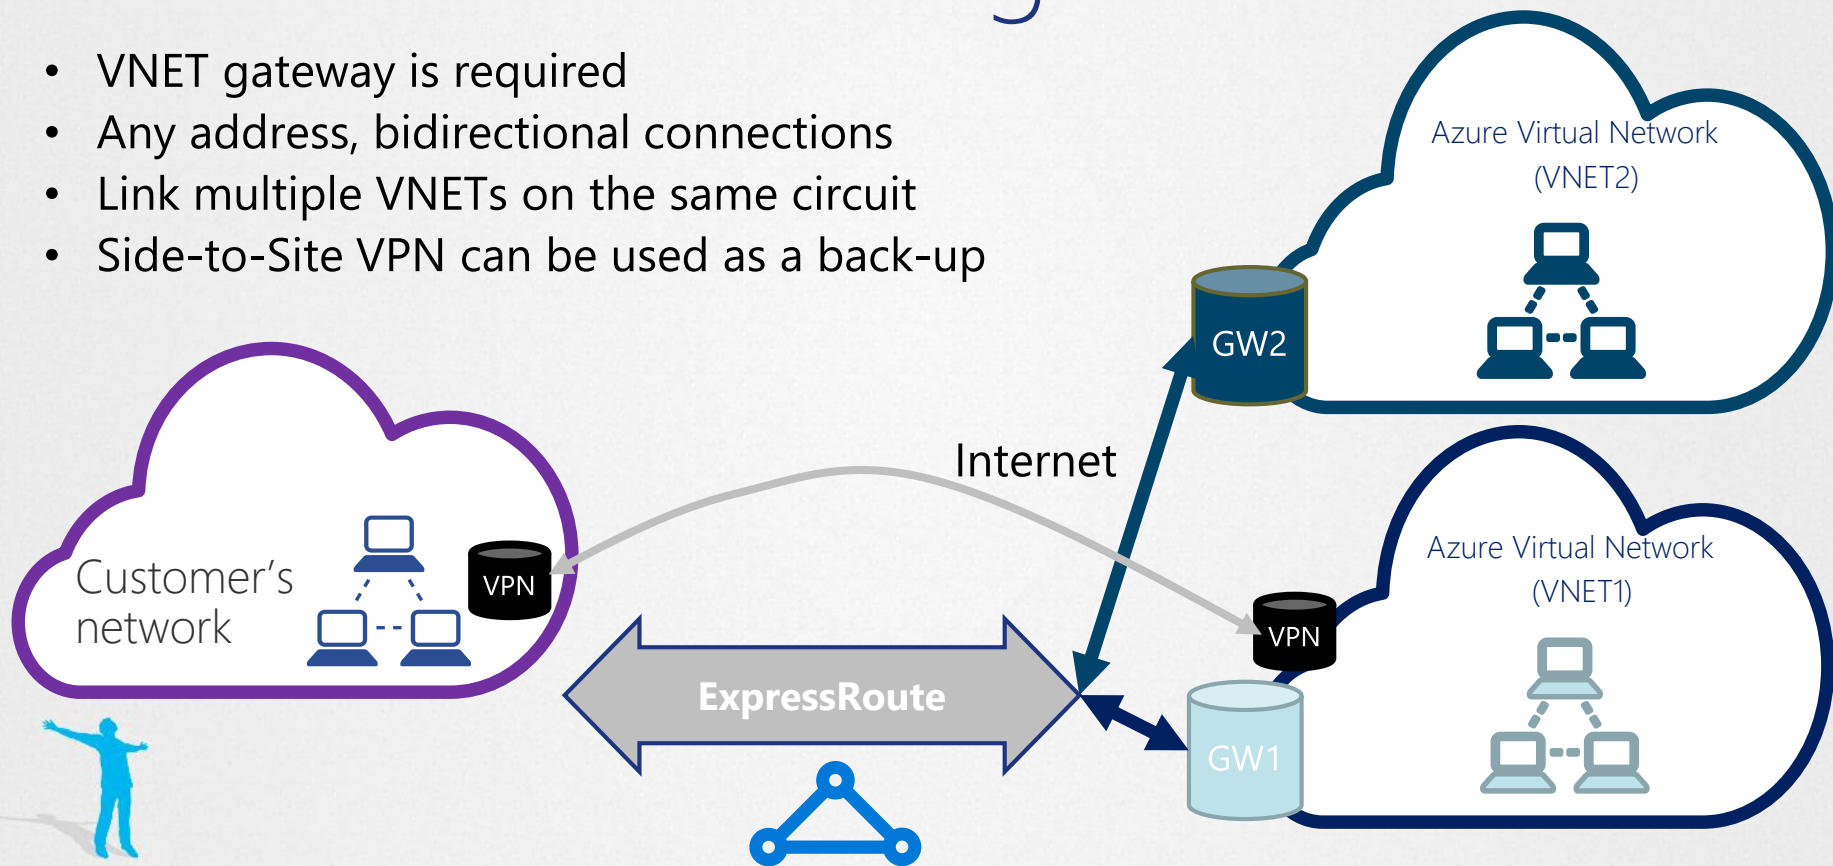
- VNET gateway is required
- Any address, bidirectional connections
- Link multiple VNETs on the same circuit
- Side-to-Site VPN can be used as a back-up

Azure Virtual Network (VNET2)

GW2

Internet

Customer's network

VPN

Azure Virtual Network (VNET1)

VPN

ExpressRoute

GW1